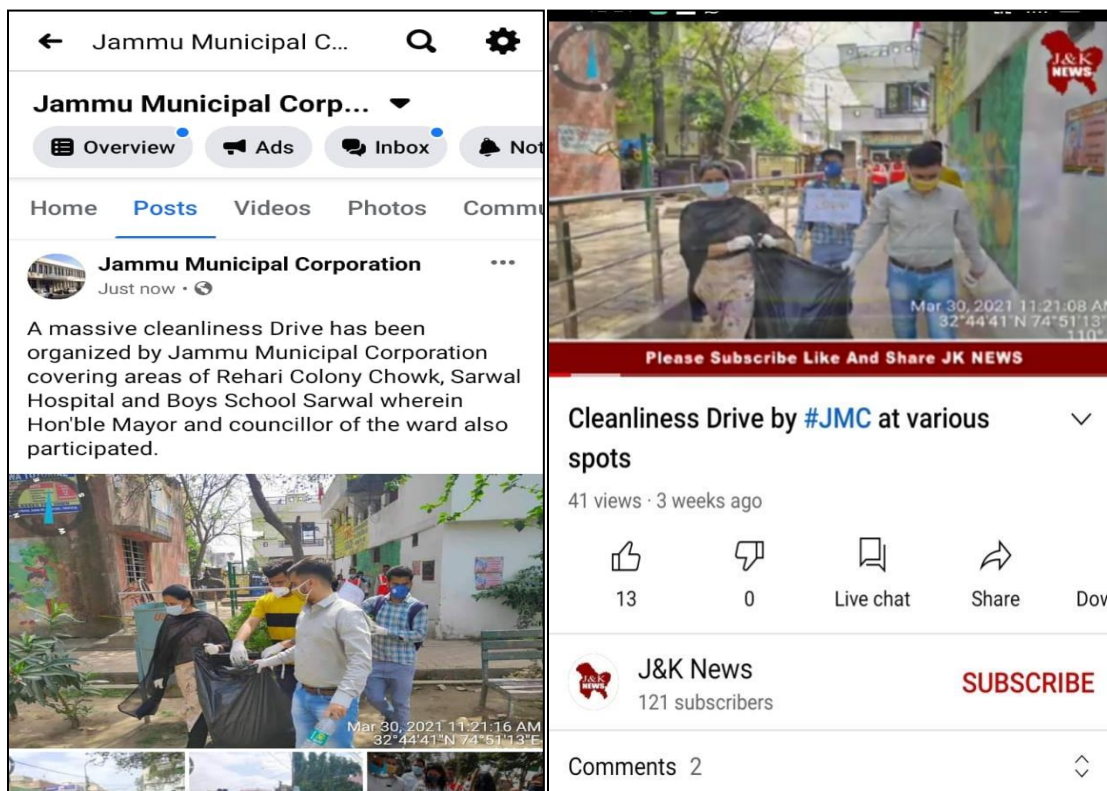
Jammu Municipal C...

Jammu Municipal Corp...

Overview Ads Inbox Not

Home Posts Videos Photos Commu

Jammu Municipal Corporation
Just now ·

A massive cleanliness Drive has been organized by Jammu Municipal Corporation covering areas of Rehari Colony Chowk, Sarwal Hospital and Boys School Sarwal wherein Hon'ble Mayor and councillor of the ward also participated.

Mar 30, 2021 11:21:16 AM
32°44'41"N 74°51'13"E

J&K NEWS

Mar 30, 2021 11:21:08 AM
32°44'41"N 74°51'13"
110°

Please Subscribe Like And Share JK NEWS

Cleanliness Drive by #JMC at various spots

41 views · 3 weeks ago

13 0 Live chat Share Dov

J&K News
121 subscribers

SUBSCRIBE

Comments 2